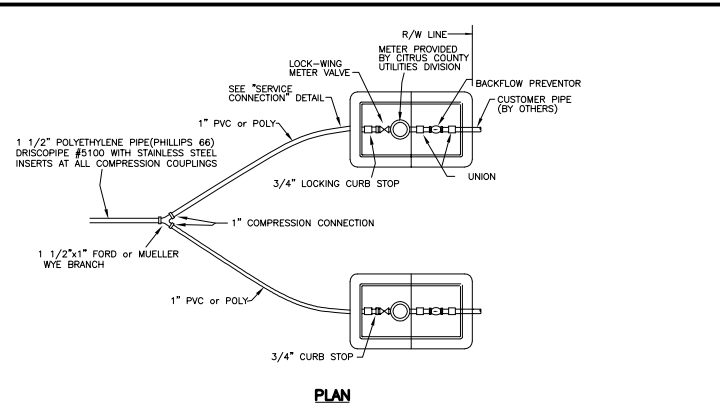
R/W LINE

METER PROVIDED BY CITRUS COUNTY UTILITIES DIVISION

LOCK-WING METER VALVE

SEE "SERVICE CONNECTION" DETAIL

BACKFLOW PREVENTOR

CUSTOMER PIPE (BY OTHERS)

1" PVC or POLY

1 1/2" POLYETHYLENE PIPE(PHILLIPS 66) DRISCOPIPE #5100 WITH STAINLESS STEEL INSERTS AT ALL COMPRESSION COUPLINGS

3/4" LOCKING CURB STOP

UNION

1" COMPRESSION CONNECTION

1 1/2"x1" FORD or MUELLER WYE BRANCH

1" PVC or POLY

3/4" CURB STOP

PLAN